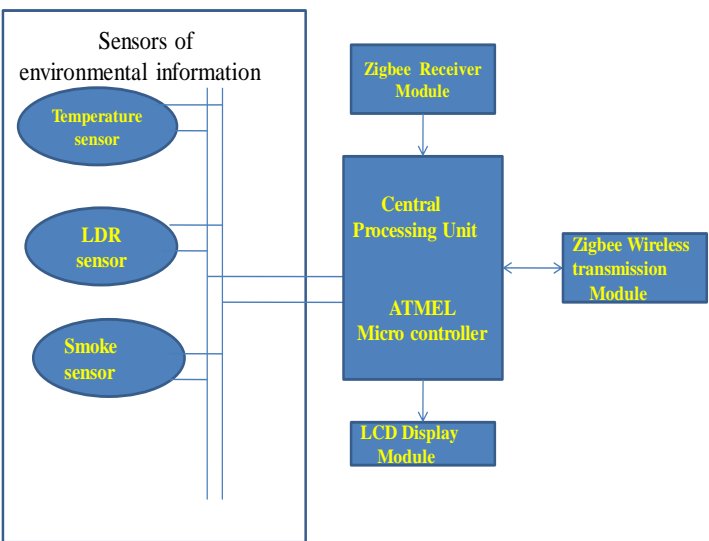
Sensors of environmental information

Temperature sensor

LDR sensor

Smoke sensor

Zigbee Receiver Module

Central Processing Unit

ATMEL Micro controller

Zigbee Wireless transmission Module

LCD Display Module